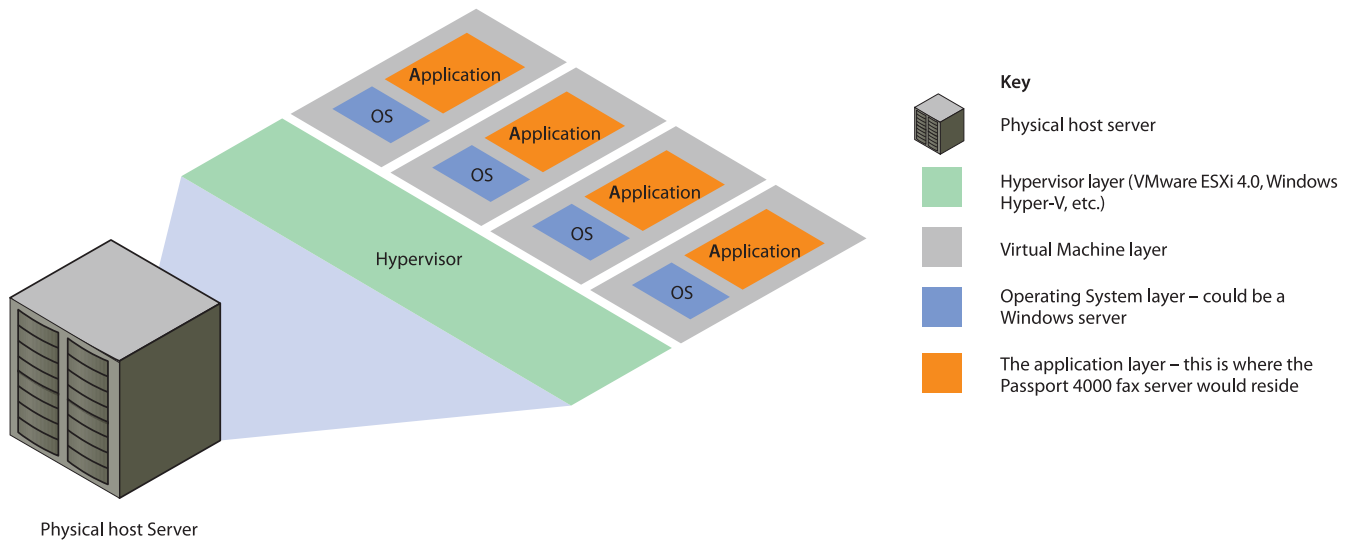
Application
OS
Application
OS
Application
OS
Application
OS
Hypervisor
Physical host Server

Key
Physical host server
Hypervisor layer (VMware ESXi 4.0, Windows Hyper-V, etc.)
Virtual Machine layer
Operating System layer – could be a Windows server
The application layer – this is where the Passport 4000 fax server would reside